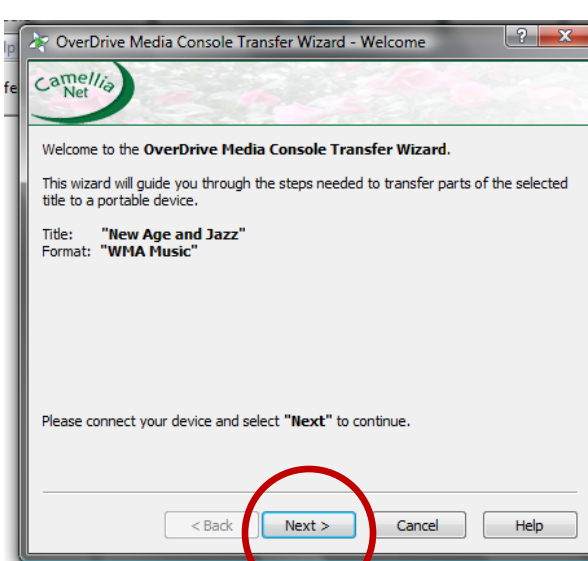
lp
fe
OverDrive Media Console Transfer Wizard - Welcome
?
X
Camellia Net

Welcome to the **OverDrive Media Console Transfer Wizard**.

This wizard will guide you through the steps needed to transfer parts of the selected title to a portable device.

Title: **"New Age and Jazz"**
Format: **"WMA Music"**

Please connect your device and select **"Next"** to continue.

< Back
Next >
Cancel
Help